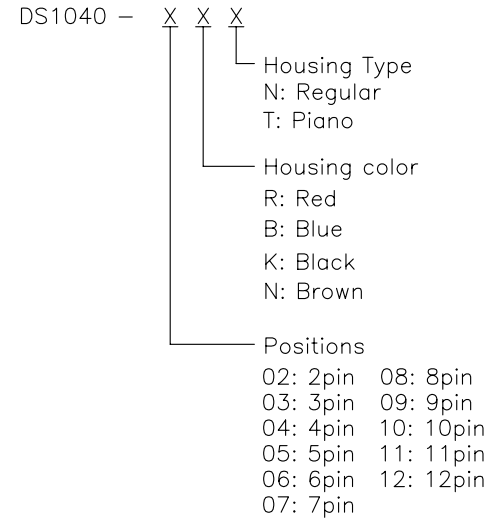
DS1040 – X X X

Housing Type
N: Regular
T: Piano

Housing color
R: Red
B: Blue
K: Black
N: Brown

Positions
02: 2pin
03: 3pin
04: 4pin
05: 5pin
06: 6pin
07: 7pin
08: 8pin
09: 9pin
10: 10pin
11: 11pin
12: 12pin